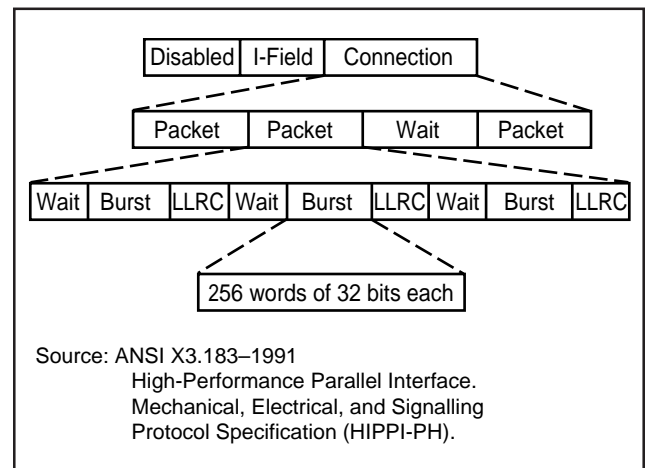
| Disabled | I-Field | Connection |
|---|---|---|

| Packet | Packet | Wait | Packet |
|---|---|---|---|

| Wait | Burst | LLRC | Wait | Burst | LLRC | Wait | Burst | LLRC |
|---|---|---|---|---|---|---|---|---|

256 words of 32 bits each

Source: ANSI X3.183–1991
High-Performance Parallel Interface.
Mechanical, Electrical, and Signalling
Protocol Specification (HIPPI-PH).